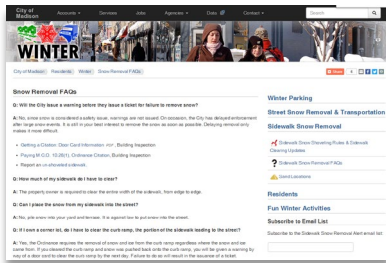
City of Madison

Residents ▾ Services Jobs Agencies ▾ Data Contact ▾

Search

WINTER

City of Madison > Residents > Winter > Snow Removal FAQs

Share

Snow Removal FAQs

Q: Will the City issue a warning before they issue a ticket for failure to remove snow?

A: No, snow removal is considered a safety issue, warnings are not issued. On occasion, the City has delayed enforcement after large snow events. It is still in your best interest to remove the snow as soon as possible. Delaying removal only makes it more difficult.

Getting a Citation: Clean Card Information, Building Inspection

Paying M.G.O. 10.28(1), Ordinance Citation, Building Inspection

Report an un-shoveled sidewalk

Q: How much of my sidewalk do I have to clear?

A: The property owner is required to clear the entire width of the sidewalk, from edge to edge.

Q: Can I place the snow from my sidewalk into the street?

A: No, pile snow into your yard and terrace. It is against law to put snow into the street.

Q: If I own a corner lot, do I have to clear the curb ramp, the portion of the sidewalk leading to the street?

A: Yes, the Ordinance requires the removal of snow and ice from the curb ramp regardless where the snow and ice came from. If you cleared the curb ramp and snow was pushed back onto the curb ramp, you will be given a warning by way of a door card to clear the curb ramp by the next day. Failure to do so will result in the issuance of a ticket.

Winter Parking

Street Snow Removal & Transportation

Sidewalk Snow Removal

Sidewalk Snow Shoveling Rules & Sidewalk Clearing Updates

Sidewalk Snow Removal FAQs

Sand Locations

Residents

Fun Winter Activities

Subscribe to Email List

Subscribe to the Sidewalk Snow Removal Alert email list: